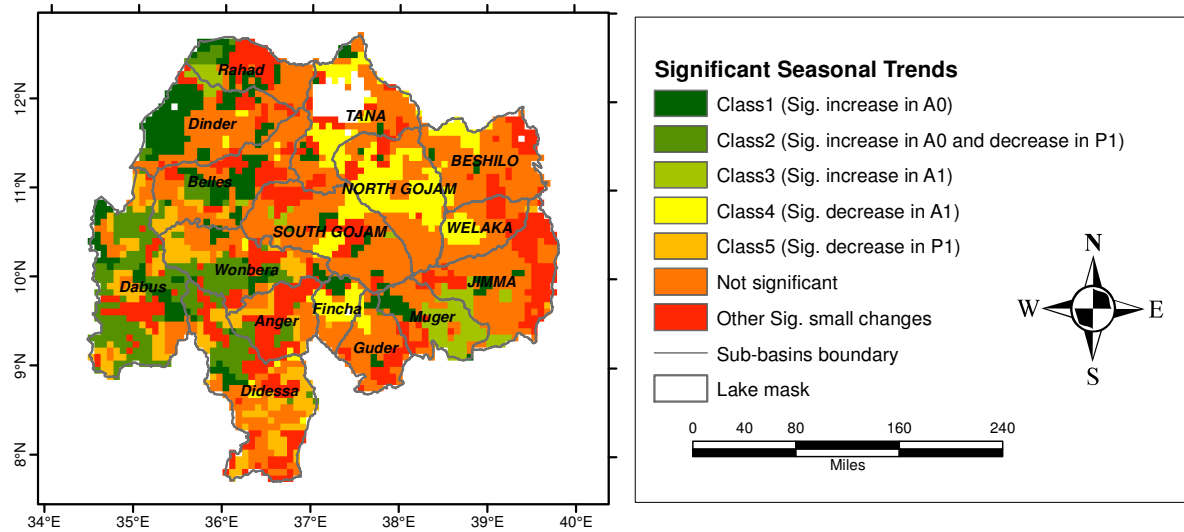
12°N
11°N
10°N
9°N
8°N

Rahad
TANA
Dinder
BESHILO
Belles
NORTH GOJAM
SOUTH GOJAM
WELAKA
Wonbera
JIMMA
Dabus
Fincha
Anger
Muger
Guder
Didessa

34°E 35°E 36°E 37°E 38°E 39°E 40°E

Significant Seasonal Trends
Class1 (Sig. increase in A0)
Class2 (Sig. increase in A0 and decrease in P1)
Class3 (Sig. increase in A1)
Class4 (Sig. decrease in A1)
Class5 (Sig. decrease in P1)
Not significant
Other Sig. small changes
Sub-basins boundary
Lake mask

N
W
E
S

0 40 80 160 240
Miles